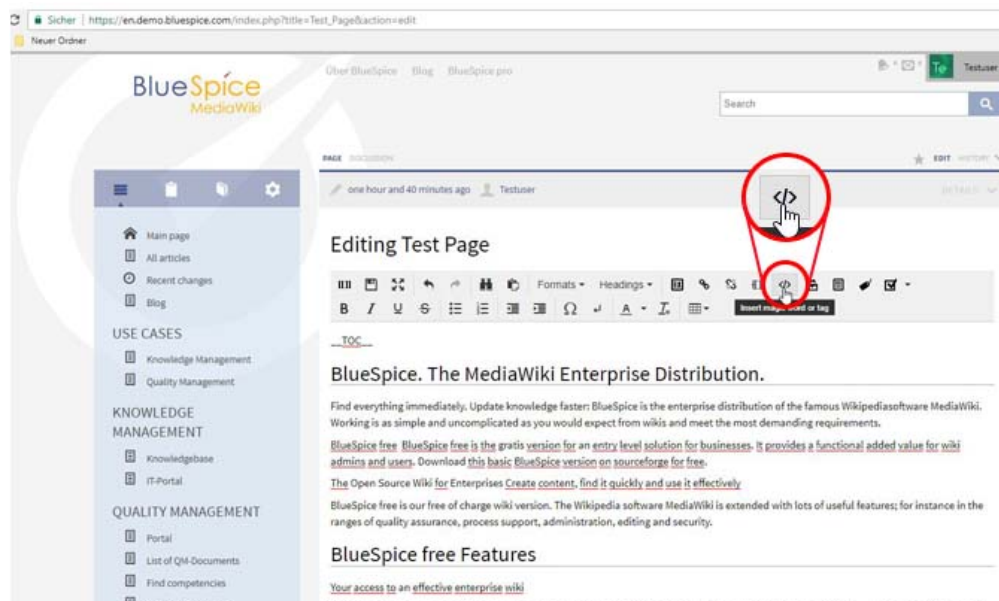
Sicher | https://en.demo.bluespice.com/index.php?title=Test_Page&action=edit

Neuer Ordner

BlueSpice MediaWiki

Über BlueSpice Blog BlueSpice pro

Testuser

Search

PAGE DISCUSSION

EDIT HISTORY

one hour and 40 minutes ago Testuser

DETAILS

Main page
All articles
Recent changes
Blog

USE CASES
Knowledge Management
Quality Management

KNOWLEDGE MANAGEMENT
Knowledgebase
IT-Portal

QUALITY MANAGEMENT
Portal
List of QM-Documents
Find competencies

Editing Test Page

Formats Headings

Insert magic word or tag

__TOC__

BlueSpice. The MediaWiki Enterprise Distribution.

Find everything immediately. Update knowledge faster: BlueSpice is the enterprise distribution of the famous Wikipediasoftware MediaWiki. Working is as simple and uncomplicated as you would expect from wikis and meet the most demanding requirements.

BlueSpice free BlueSpice free is the gratis version for an entry level solution for businesses. It provides a functional added value for wiki admins and users. Download this basic BlueSpice version on sourceforge for free.

The Open Source Wiki for Enterprises Create content, find it quickly and use it effectively

BlueSpice free is our free of charge wiki version. The Wikipedia software MediaWiki is extended with lots of useful features; for instance in the ranges of quality assurance, process support, administration, editing and security.

BlueSpice free Features

Your access to an effective enterprise wiki